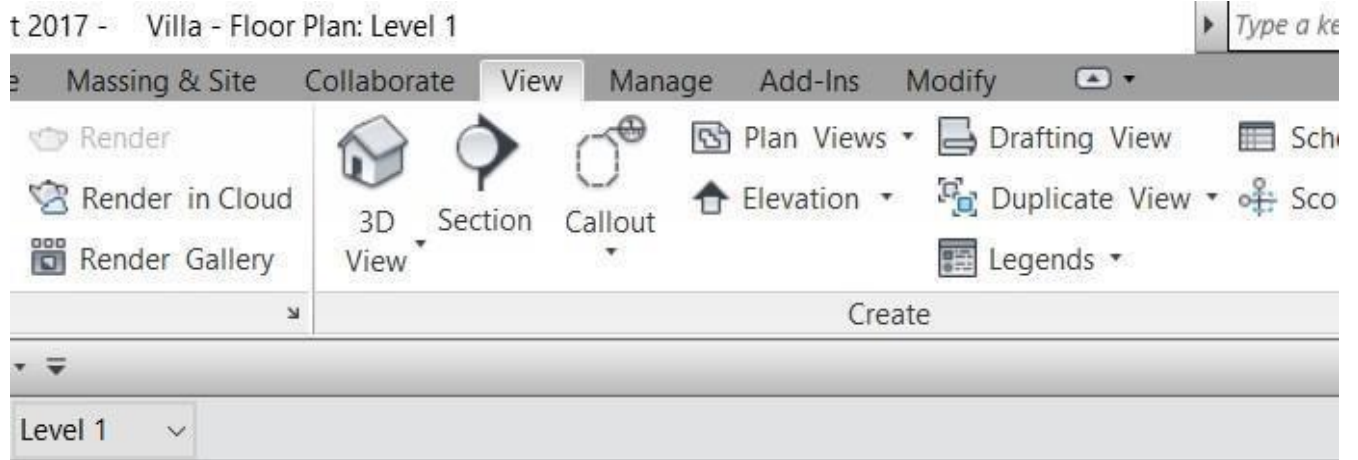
t 2017 - Villa - Floor Plan: Level 1

Type a ke

e Massing & Site Collaborate View Manage Add-Ins Modify

Render
Render in Cloud
Render Gallery

3D View
Section
Callout
Plan Views
Elevation
Drafting View
Duplicate View
Legends
Sch
Sco

Create

Level 1